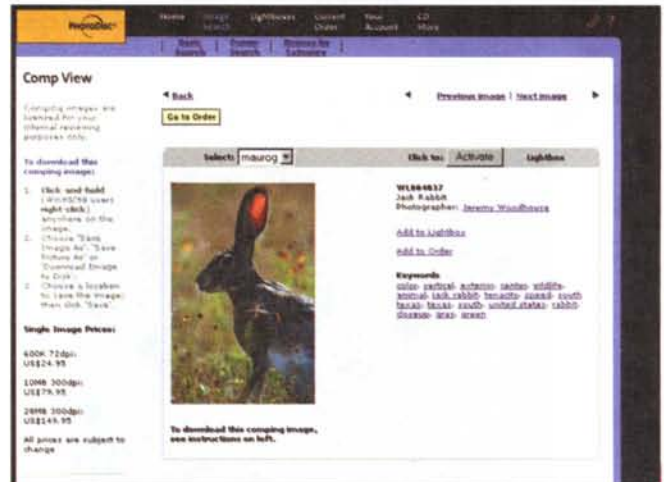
PhotoDisc

Home | Image Search | Lightboxes | Current Order | New Account | CD Store

Basic Search | Power Search | Browse by Category

Comp View

Comping images are licensed for your internal reviewing purposes only.

To download this comping image:

1. Click and hold (Windows users right click) anywhere on the image.
2. Choose "Save Image As", "Save Picture As" or "Download Image to Disk".
3. Choose a location to save the image, then click "Save".

Single Image Prices:

600K 72dpi: US$24.95

10MB 300dpi: US$79.95

28MB 300dpi: US$149.95

All prices are subject to change

◄ Back

Go to Order

◄ Previous image | Next image ►

Select: maurog

Click to: Activate | Lightbox

WL004637
Jack Rabbit
Photographer: Jeremy Woodhouse

Add to Lightbox

Add to Order

Keywords
color, vertical, autumn, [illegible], wildlife, animal, jack rabbit, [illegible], speed, south texas, texas, south, united states, rabbit, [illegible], grass, green

To download this comping image, see instructions on left.